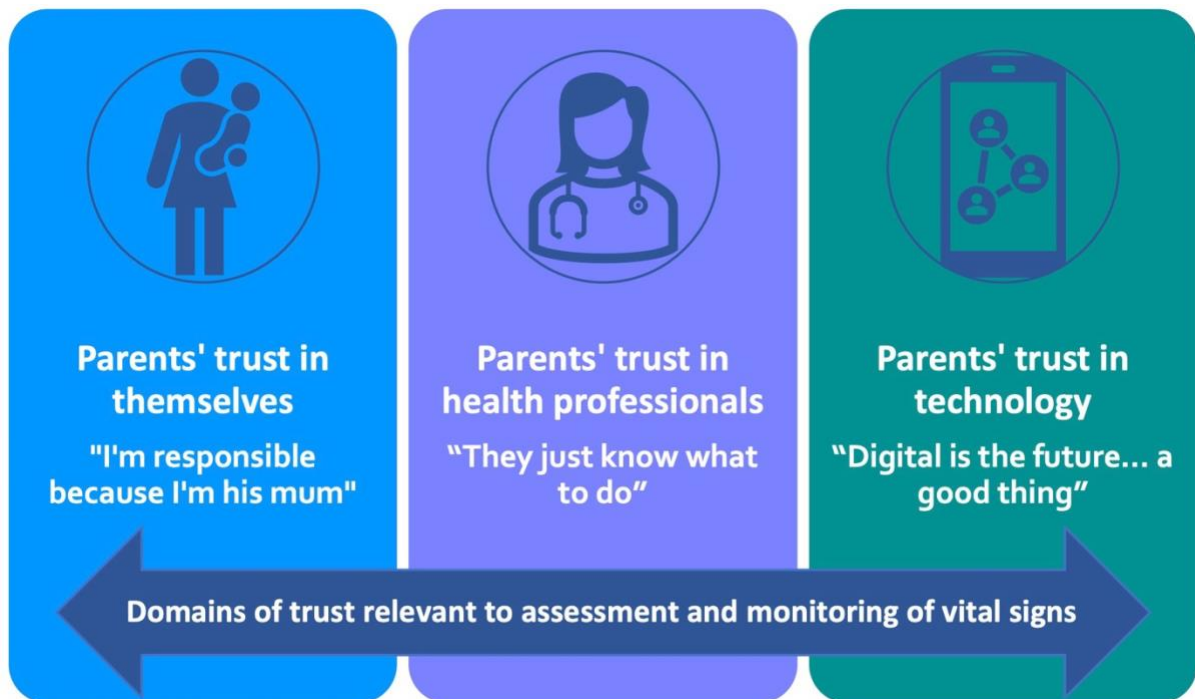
Parents' trust in themselves

"I'm responsible because I'm his mum"

Parents' trust in health professionals

“They just know what to do”

Parents' trust in technology

“Digital is the future... a good thing”

Domains of trust relevant to assessment and monitoring of vital signs